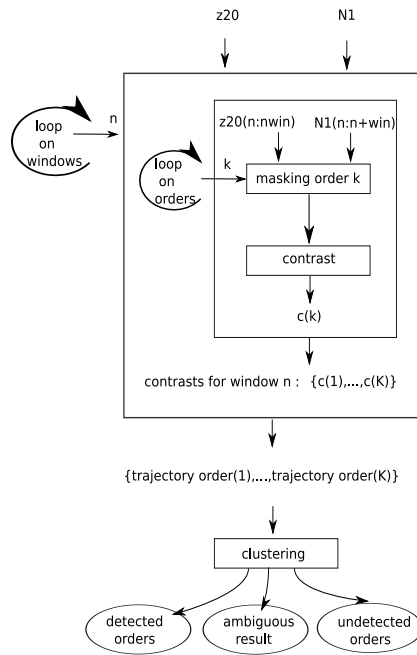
z20

N1

loop on windows

n

z20(n:nwin)

N1(n:n+win)

loop on orders

k

masking order k

contrast

c(k)

contrasts for window n : {c(1),...,c(K)}

{trajectory order(1),...,trajectory order(K)}

clustering

detected orders

ambiguous result

undetected orders